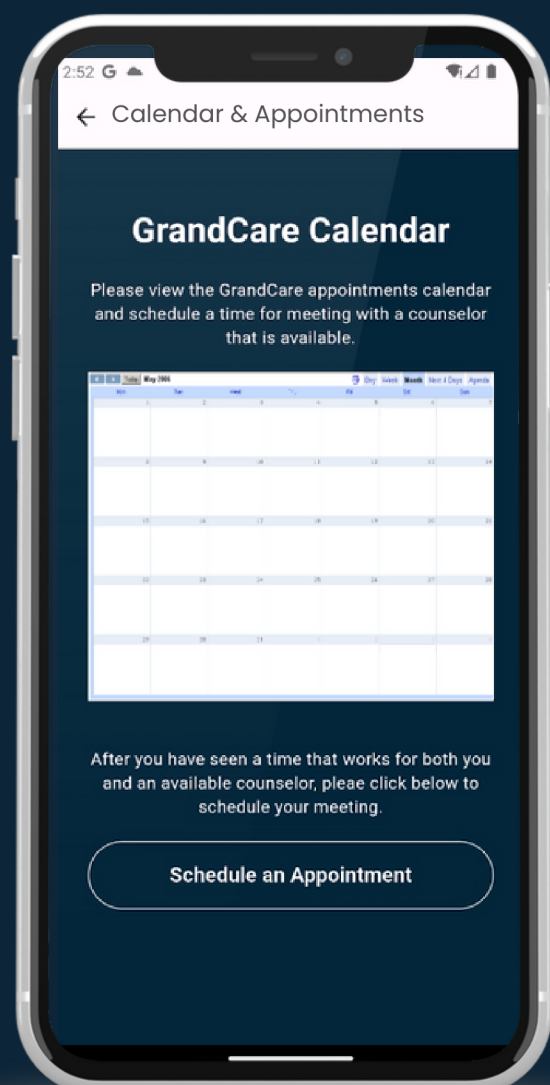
2:52 G

← Calendar & Appointments

GrandCare Calendar

Please view the GrandCare appointments calendar and schedule a time for meeting with a counselor that is available.

Today May 2006 Day Week Month Next 4 Days Agenda

| Mon | Tue | Wed | Thu | Fri | Sat | Sun |
|---|---|---|---|---|---|---|
| 1 | 2 | 3 | 4 | 5 | 6 | 7 |
| 8 | 9 | 10 | 11 | 12 | 13 | 14 |
| 15 | 16 | 17 | 18 | 19 | 20 | 21 |
| 22 | 23 | 24 | 25 | 26 | 27 | 28 |
| 29 | 30 | 31 | 1 | 2 | 3 | 4 |

After you have seen a time that works for both you and an available counselor, pleae click below to schedule your meeting.

Schedule an Appointment